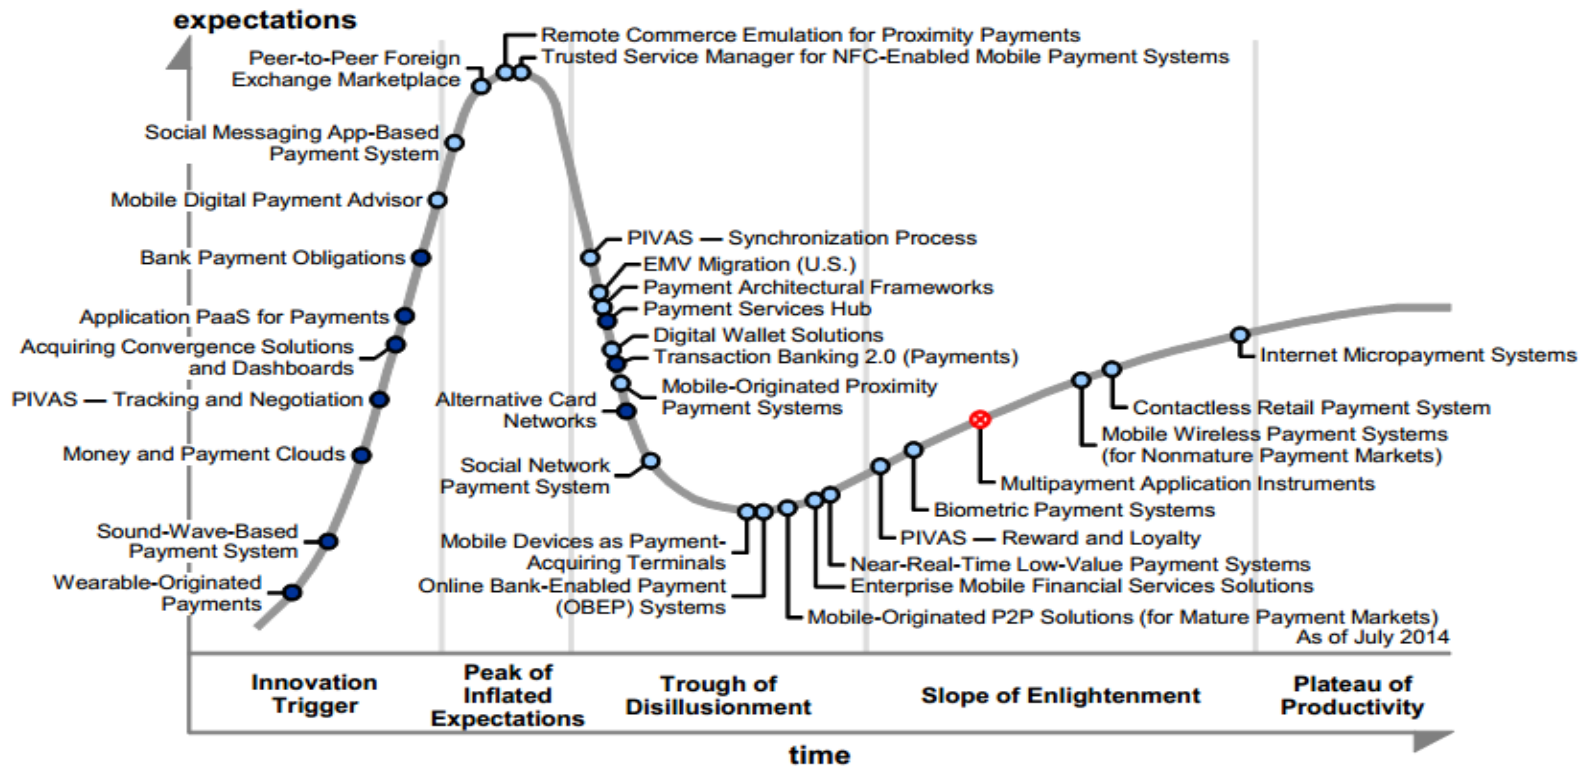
expectations

Remote Commerce Emulation for Proximity Payments
Trusted Service Manager for NFC-Enabled Mobile Payment Systems
Peer-to-Peer Foreign Exchange Marketplace
Social Messaging App-Based Payment System
Mobile Digital Payment Advisor
Bank Payment Obligations
Application PaaS for Payments
Acquiring Convergence Solutions and Dashboards
PIVAS — Tracking and Negotiation
Money and Payment Clouds
Sound-Wave-Based Payment System
Wearable-Originated Payments
PIVAS — Synchronization Process
EMV Migration (U.S.)
Payment Architectural Frameworks
Payment Services Hub
Digital Wallet Solutions
Transaction Banking 2.0 (Payments)
Mobile-Originated Proximity Payment Systems
Alternative Card Networks
Social Network Payment System
Mobile Devices as Payment-Acquiring Terminals
Online Bank-Enabled Payment (OBEP) Systems
Mobile-Originated P2P Solutions (for Mature Payment Markets)
Enterprise Mobile Financial Services Solutions
Near-Real-Time Low-Value Payment Systems
PIVAS — Reward and Loyalty
Biometric Payment Systems
Multipayment Application Instruments
Mobile Wireless Payment Systems (for Nonmature Payment Markets)
Contactless Retail Payment System
Internet Micropayment Systems
As of July 2014

Innovation Trigger
Peak of Inflated Expectations
Trough of Disillusionment
Slope of Enlightenment
Plateau of Productivity

time